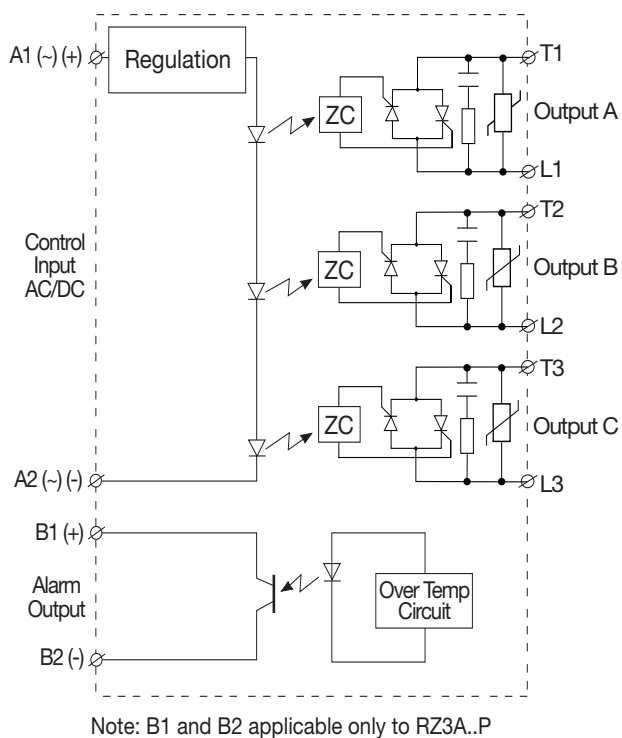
A1 (~) (+)

Regulation

T1

ZC

Output A

L1

T2

Control Input AC/DC

ZC

Output B

L2

T3

ZC

Output C

A2 (~) (-)

L3

B1 (+)

Alarm Output

Over Temp Circuit

B2 (-)

Note: B1 and B2 applicable only to RZ3A..P